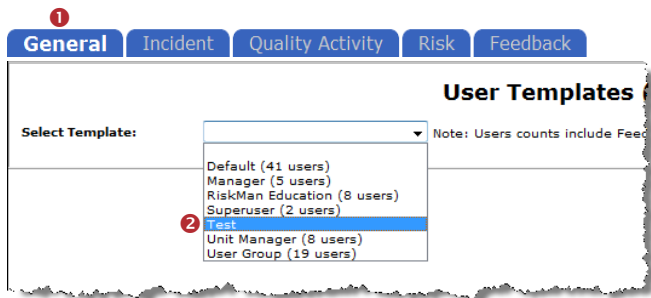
1
General Incident Quality Activity Risk Feedback

User Templates

Select Template: Note: Users counts include Feed

Default (41 users)
Manager (5 users)
RiskMan Education (8 users)
Superuser (2 users)
2 Test
Unit Manager (8 users)
User Group (19 users)